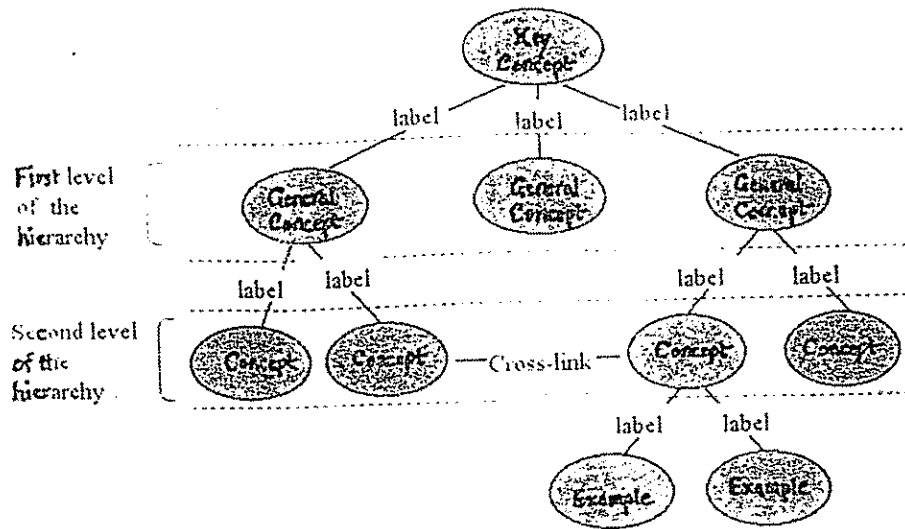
Key Concept

label
label
label

First level of the hierarchy

General Concept
General Concept
General Concept

label
label
label
label

Second level of the hierarchy

Concept
Concept
Cross-link
Concept
Concept

label
label

Example
Example